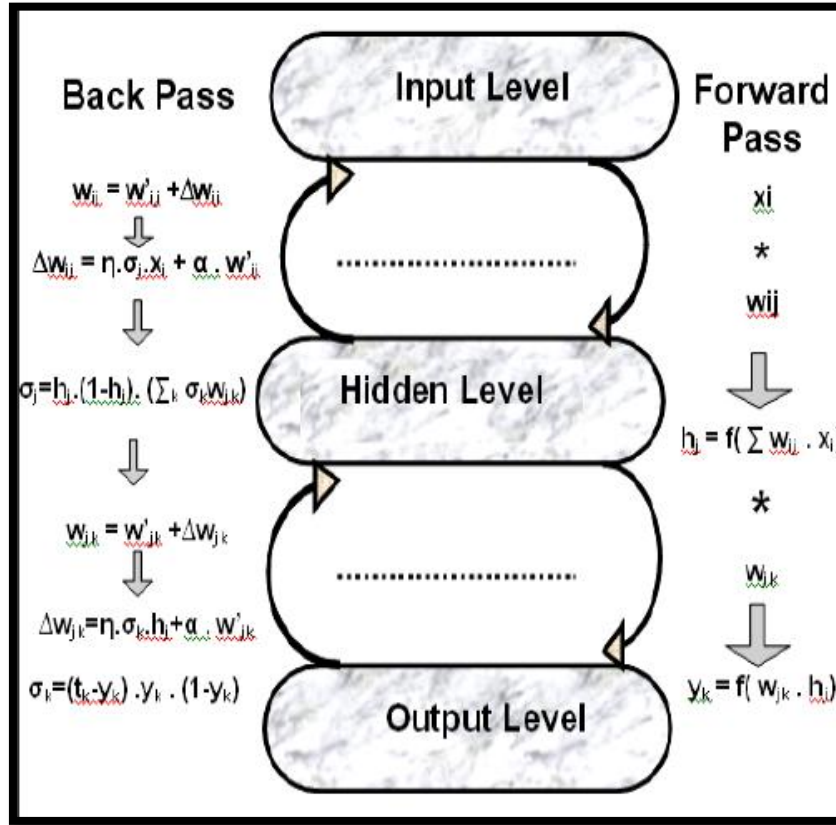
Back Pass

Input Level

Forward Pass

$w_{ij} = w'_{ij} + \Delta w_{ij}$

$\Delta w_{ij} = \eta . \sigma_j . x_i + \alpha . w'_{ij}$

$\sigma_j = h_j . (1 - h_j) . (\sum_k \sigma_k w_{jk})$

$w_{jk} = w'_{jk} + \Delta w_{jk}$

$\Delta w_{jk} = \eta . \sigma_k . h_j + \alpha . w'_{jk}$

$\sigma_k = (t_k - y_k) . y_k . (1 - y_k)$

..............................

Hidden Level

..............................

Output Level

xi

*

wij

$h_j = f( \sum w_{ij} . x_i$

*

$w_{jk}$

$y_k = f( w_{jk} . h_j)$